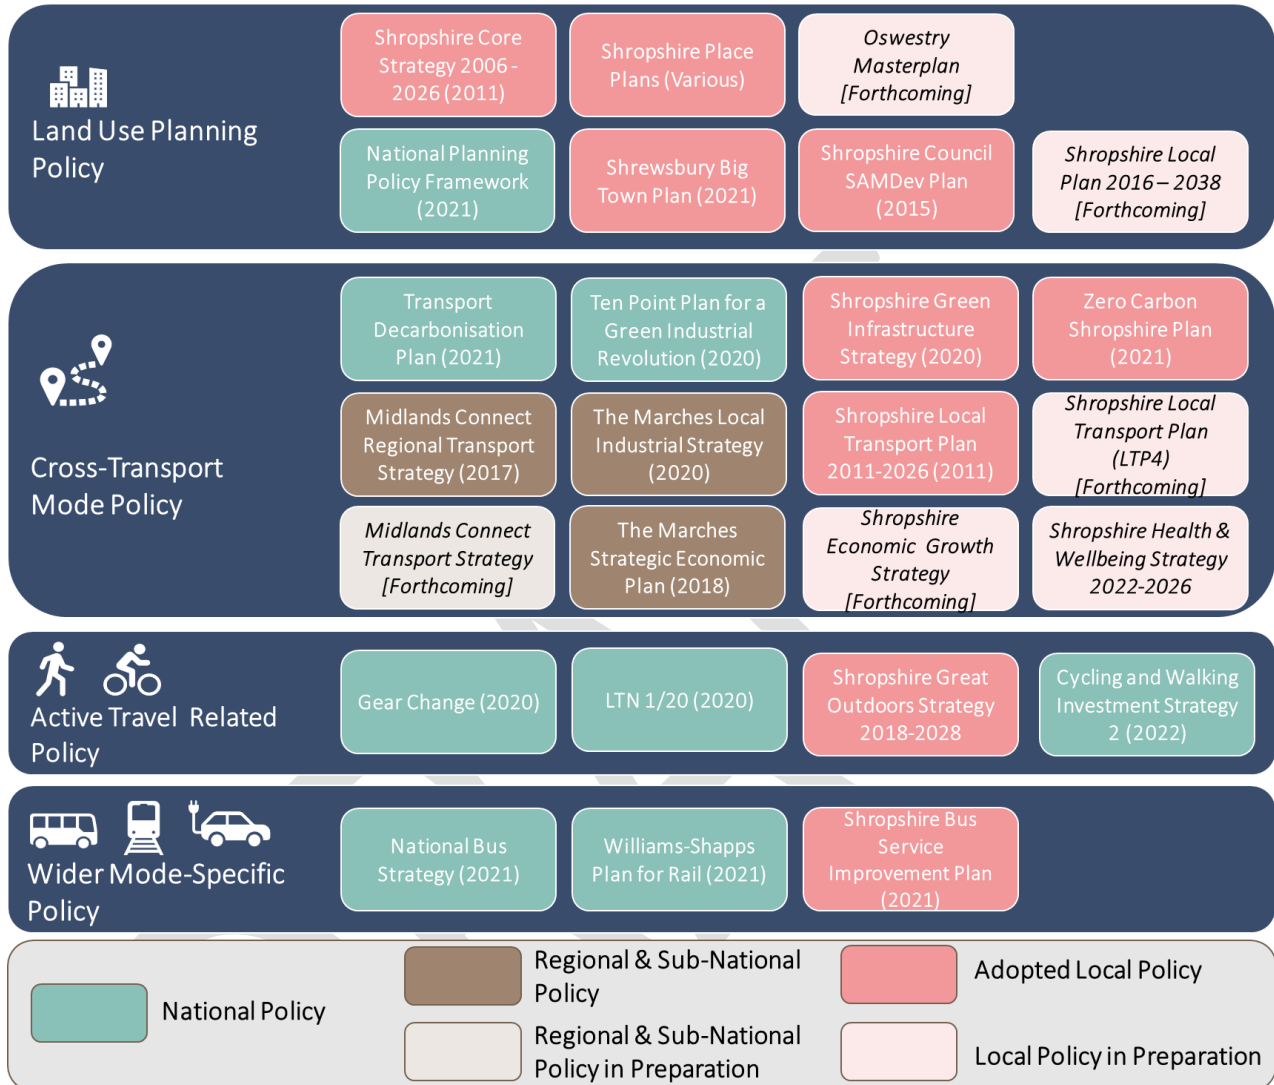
Land Use Planning Policy

Shropshire Core Strategy 2006 - 2026 (2011)

Shropshire Place Plans (Various)

*Oswestry Masterplan [Forthcoming]*

National Planning Policy Framework (2021)

Shrewsbury Big Town Plan (2021)

Shropshire Council SAMDev Plan (2015)

*Shropshire Local Plan 2016 – 2038 [Forthcoming]*

Cross-Transport Mode Policy

Transport Decarbonisation Plan (2021)

Ten Point Plan for a Green Industrial Revolution (2020)

Shropshire Green Infrastructure Strategy (2020)

Zero Carbon Shropshire Plan (2021)

Midlands Connect Regional Transport Strategy (2017)

The Marches Local Industrial Strategy (2020)

Shropshire Local Transport Plan 2011-2026 (2011)

*Shropshire Local Transport Plan (LTP4) [Forthcoming]*

*Midlands Connect Transport Strategy [Forthcoming]*

The Marches Strategic Economic Plan (2018)

*Shropshire Economic Growth Strategy [Forthcoming]*

*Shropshire Health & Wellbeing Strategy 2022-2026*

Active Travel Related Policy

Gear Change (2020)

LTN 1/20 (2020)

Shropshire Great Outdoors Strategy 2018-2028

Cycling and Walking Investment Strategy 2 (2022)

Wider Mode-Specific Policy

National Bus Strategy (2021)

Williams-Shapps Plan for Rail (2021)

Shropshire Bus Service Improvement Plan (2021)

National Policy

Regional & Sub-National Policy

Regional & Sub-National Policy in Preparation

Adopted Local Policy

Local Policy in Preparation